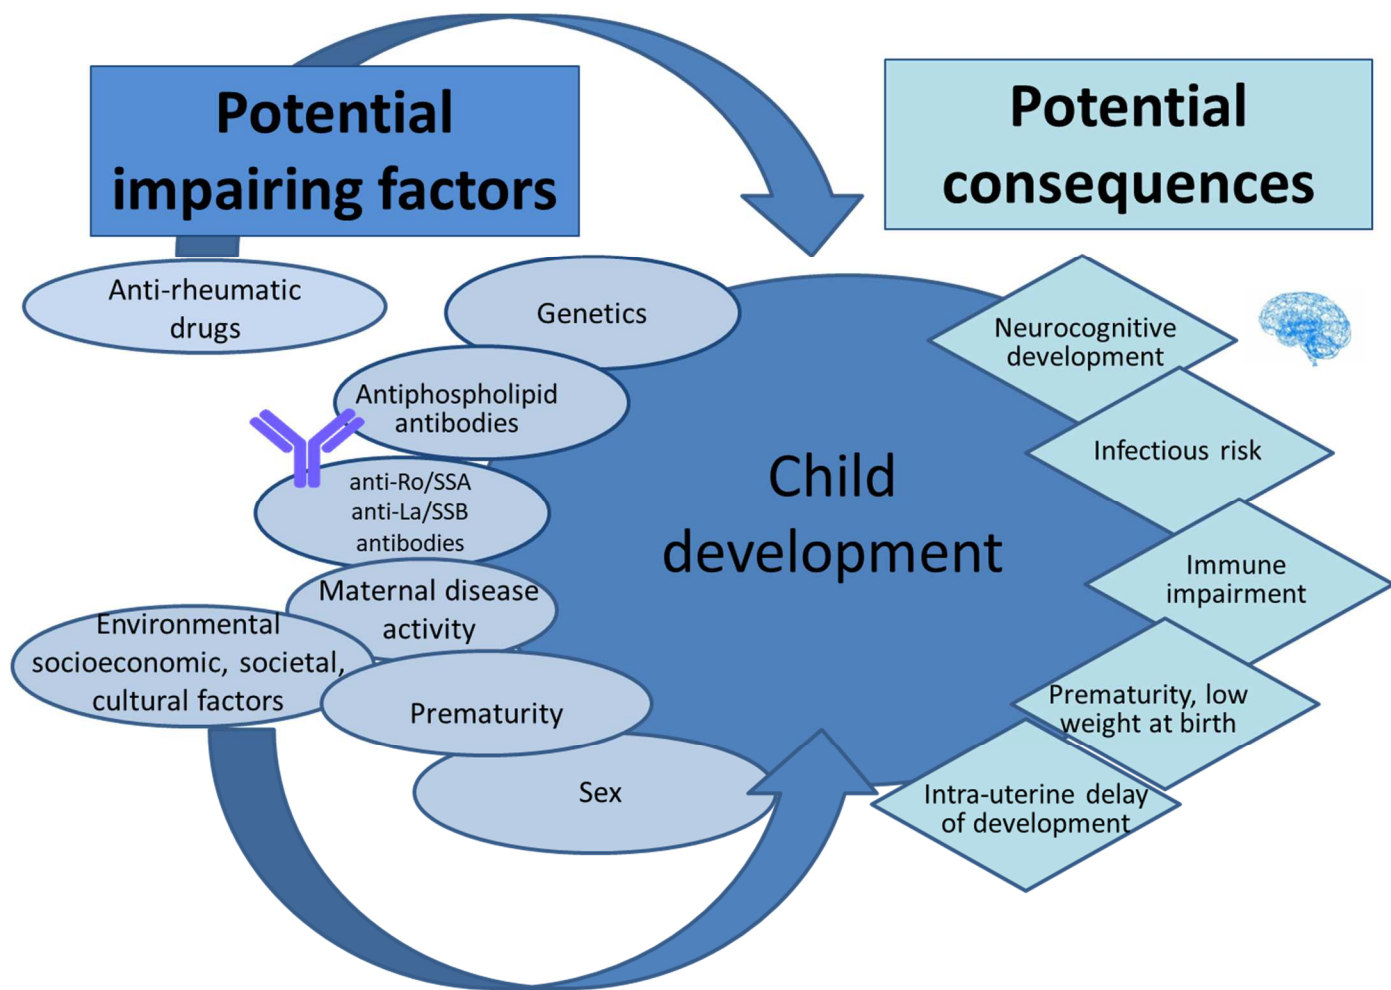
Potential impairing factors

Potential consequences

Anti-rheumatic drugs

Genetics

Antiphospholipid antibodies

anti-Ro/SSA anti-La/SSB antibodies

Maternal disease activity

Environmental socioeconomic, societal, cultural factors

Prematurity

Sex

Child development

Neurocognitive development

Infectious risk

Immune impairment

Prematurity, low weight at birth

Intra-uterine delay of development